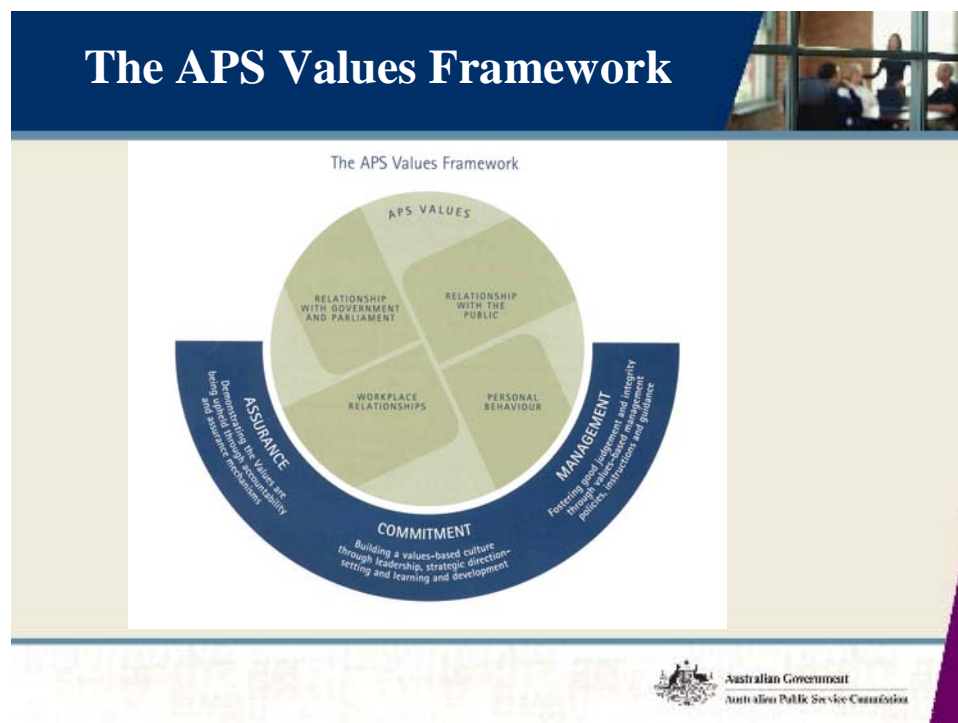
The APS Values Framework

The APS Values Framework

APS VALUES

RELATIONSHIP WITH GOVERNMENT AND PARLIAMENT

RELATIONSHIP WITH THE PUBLIC

WORKPLACE RELATIONSHIPS

PERSONAL BEHAVIOUR

ASSURANCE
Demonstrating the Values are being upheld through accountability and assurance mechanisms

COMMITMENT
Building a values-based culture through leadership, strategic direction-setting and learning and development

MANAGEMENT
Fostering good judgement and integrity through values-based management policies, instructions and guidance

Australian Government
Australian Public Service Commission